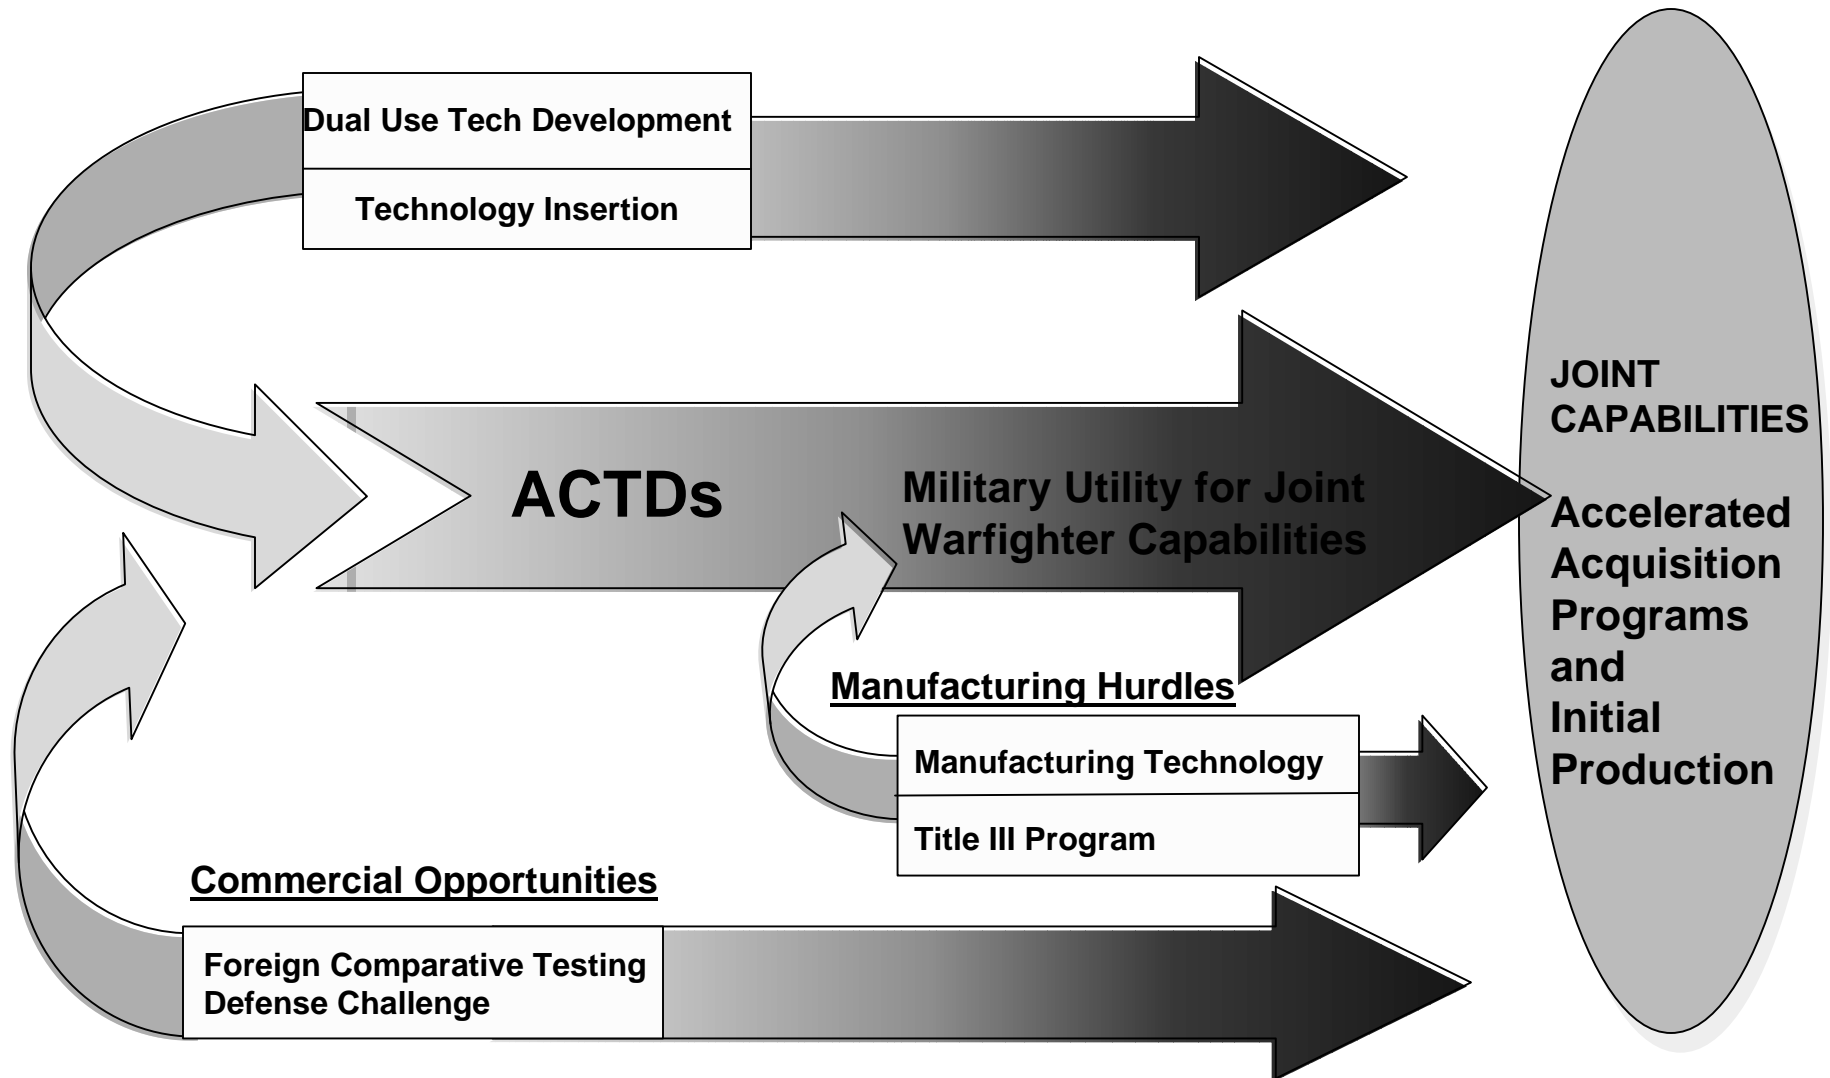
Dual Use Tech Development

Technology Insertion

ACTDs

Military Utility for Joint Warfighter Capabilities

Manufacturing Hurdles

Manufacturing Technology

Title III Program

Commercial Opportunities

Foreign Comparative Testing
Defense Challenge

JOINT CAPABILITIES

Accelerated Acquisition Programs and Initial Production